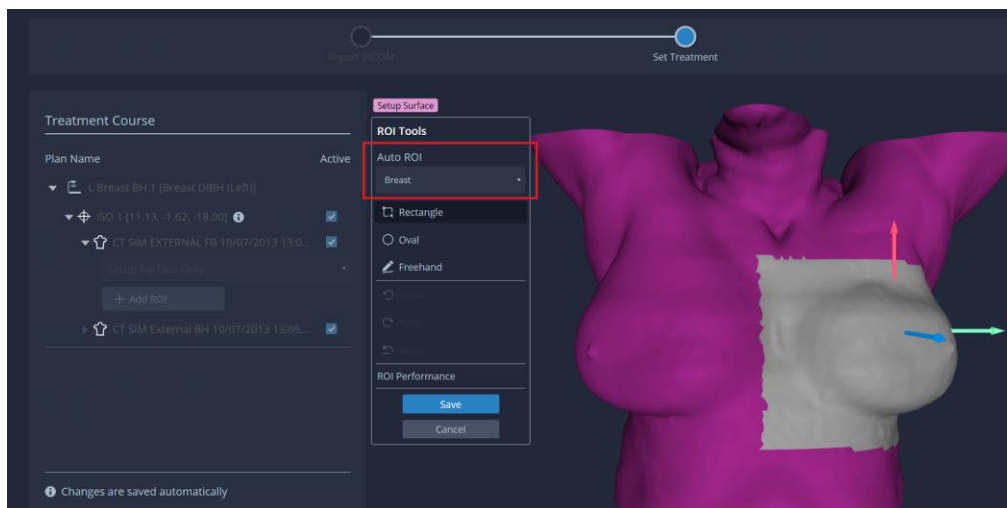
Import DICOM
Set Treatment

Treatment Course

Plan Name
Active

L Breast BH.1 [Breast DIBH (Left)]

ISO 1 [11.13, -1.62, -18.00]

CT SIM EXTERNAL FB 10/07/2013 13:0...

Setup Surface Only

+ Add ROI

CT SIM External BH 10/07/2013 13:05...

Changes are saved automatically

Setup Surface

ROI Tools

Auto ROI

Breast

Rectangle

Oval

Freehand

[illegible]

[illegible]

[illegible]

ROI Performance

Save

Cancel